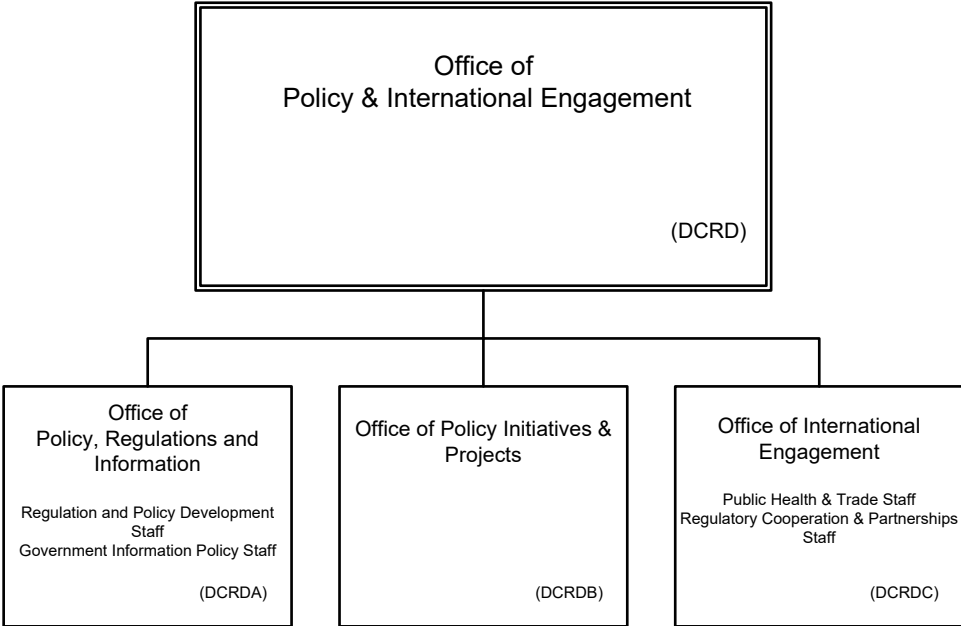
Office of
Policy & International Engagement

(DCRD)

Office of
Policy, Regulations and Information

Regulation and Policy Development Staff
Government Information Policy Staff

(DCRDA)

Office of Policy Initiatives & Projects

(DCRDB)

Office of International Engagement

Public Health & Trade Staff
Regulatory Cooperation & Partnerships Staff

(DCRDC)